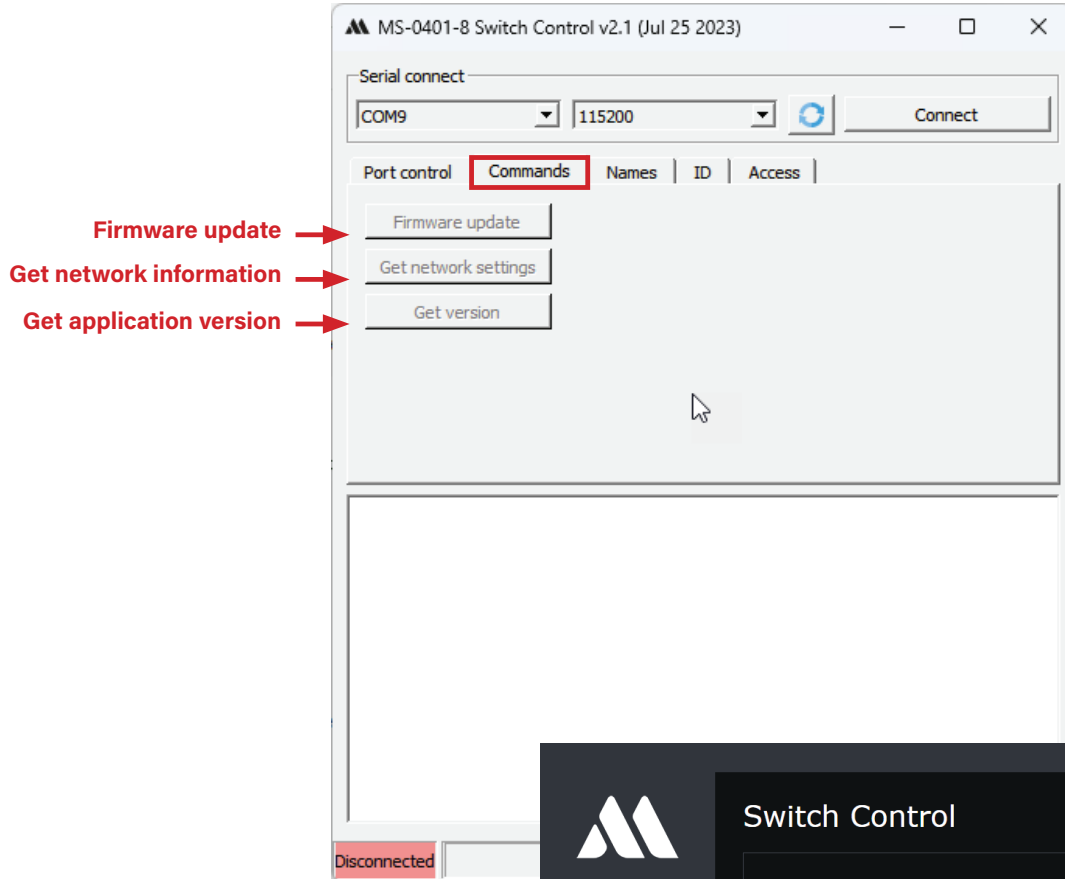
MS-0401-8 Switch Control v2.1 (Jul 25 2023)

Serial connect
COM9
115200
Connect

Port control
Commands
Names
ID
Access

Firmware update
Firmware update
Get network information
Get network settings
Get application version
Get version

Disconnected

Switch Control